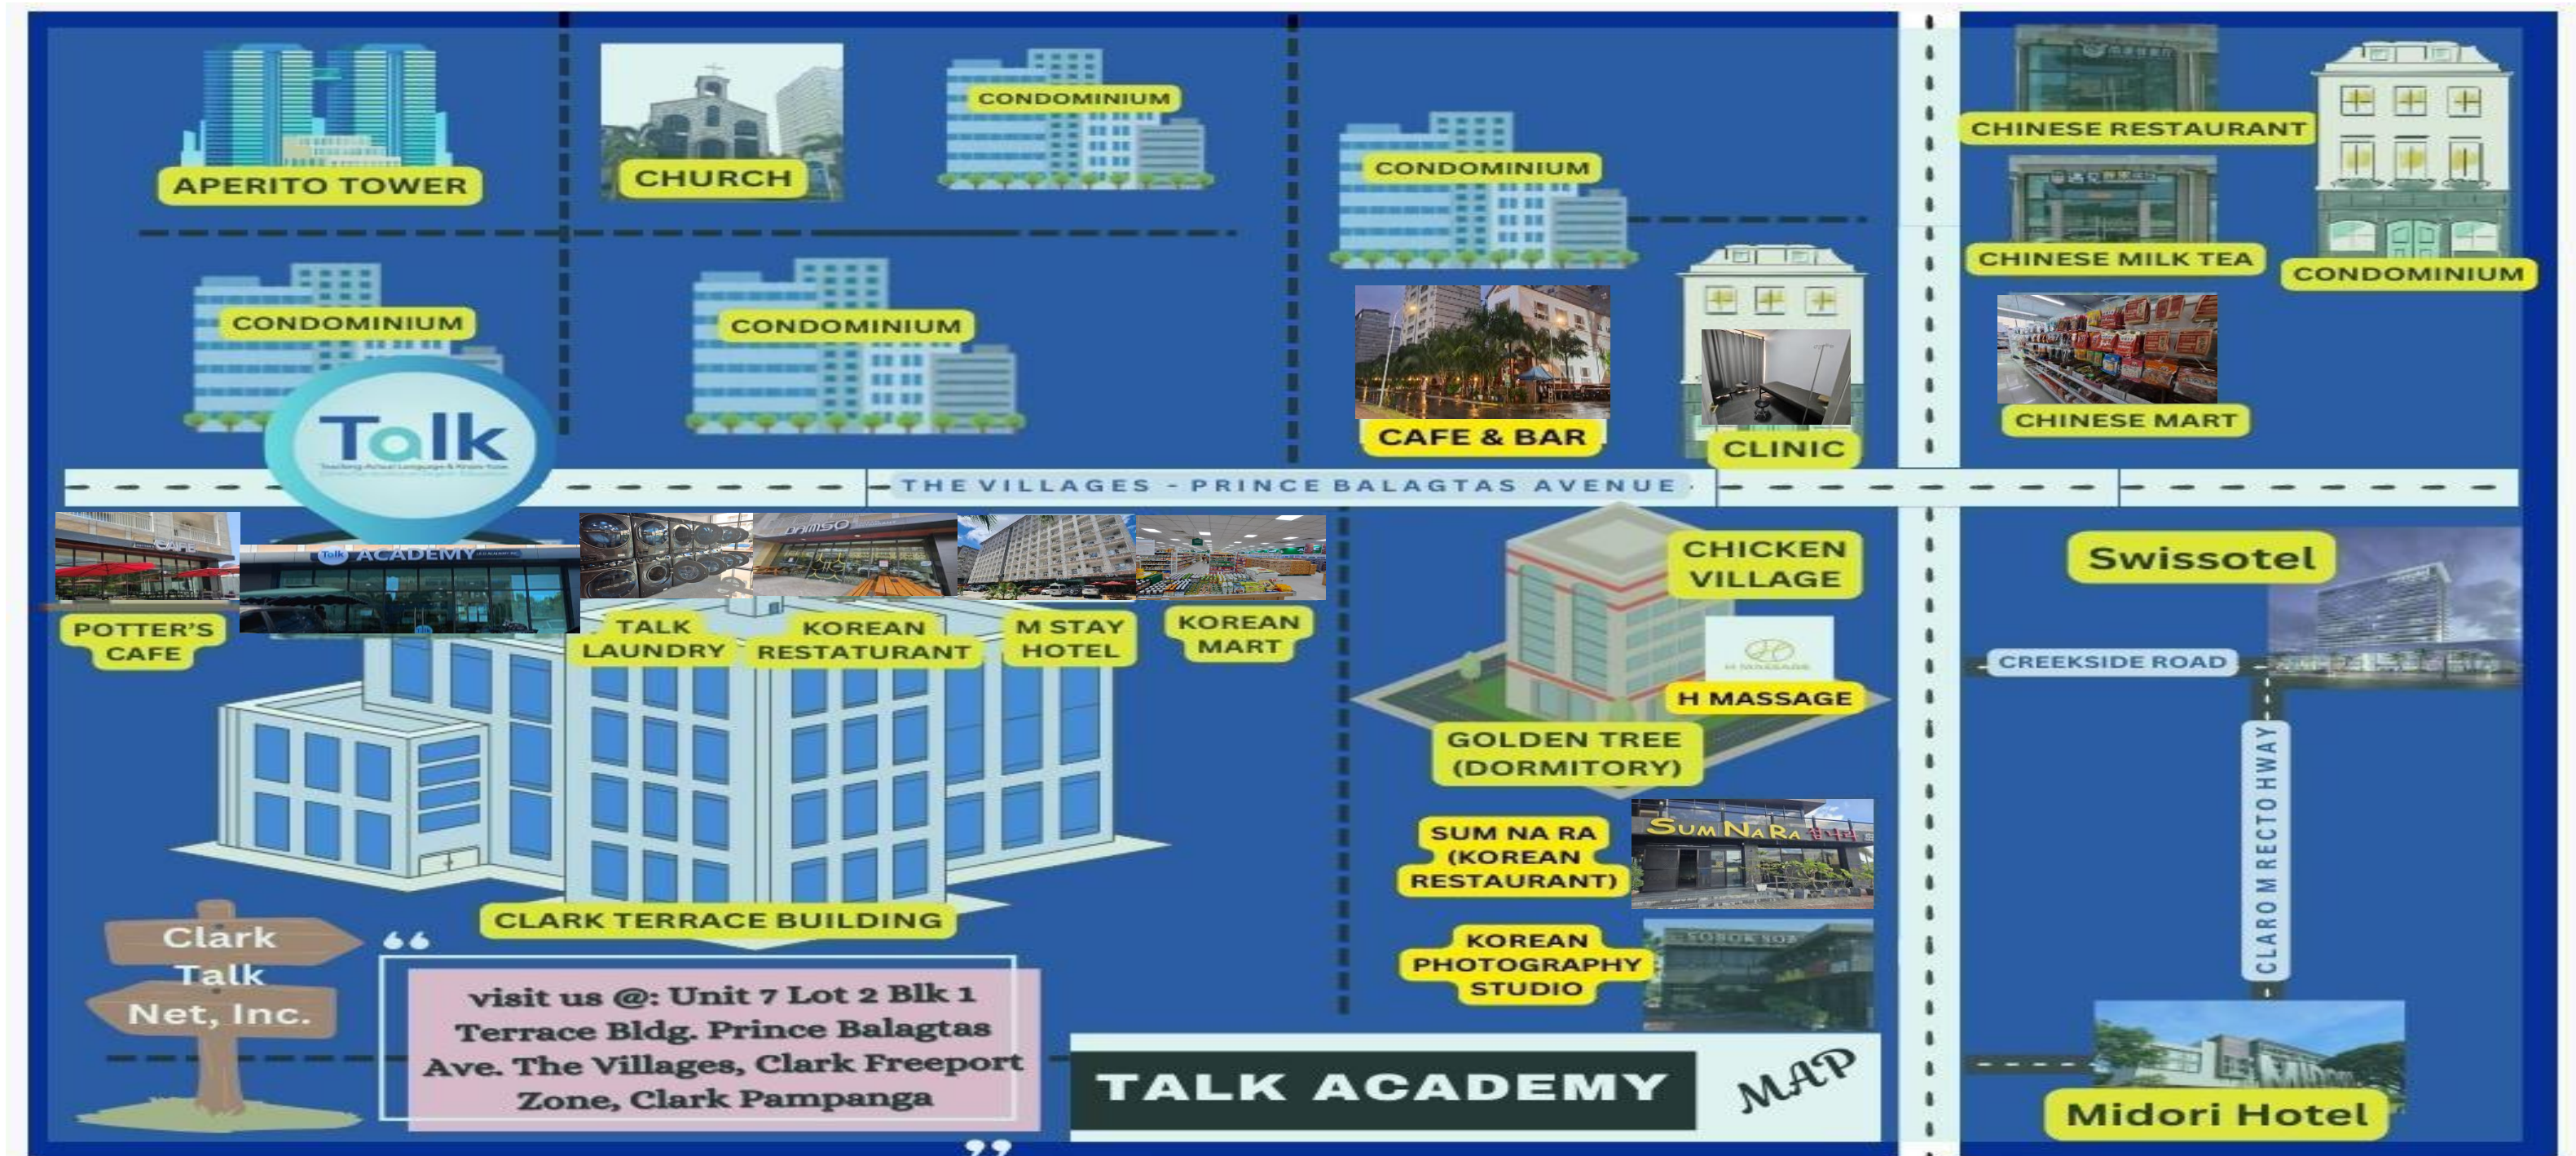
APERITO TOWER

CHURCH

CONDOMINIUM

CONDOMINIUM

CHINESE RESTAURANT

CHINESE MILK TEA

CONDOMINIUM

CONDOMINIUM

CONDOMINIUM

Talk

CAFE & BAR

CLINIC

CHINESE MART

THE VILLAGES - PRINCE BALAGTAS AVENUE

CAFE

ACADEMY

POTTER'S CAFE

TALK LAUNDRY

KOREAN RESTATURANT

M STAY HOTEL

KOREAN MART

CHICKEN VILLAGE

H MASSAGE

GOLDEN TREE (DORMITORY)

Swissotel

CREEKSIDE ROAD

CLARO M RECTO HWAY

SUM NA RA (KOREAN RESTAURANT)

SumNaRa

KOREAN PHOTOGRAPHY STUDIO

CLARK TERRACE BUILDING

Clark Talk Net, Inc.

"visit us @: Unit 7 Lot 2 Blk 1 Terrace Bldg. Prince Balagtas Ave. The Villages, Clark Freeport Zone, Clark Pampanga"

TALK ACADEMY MAP

Midori Hotel